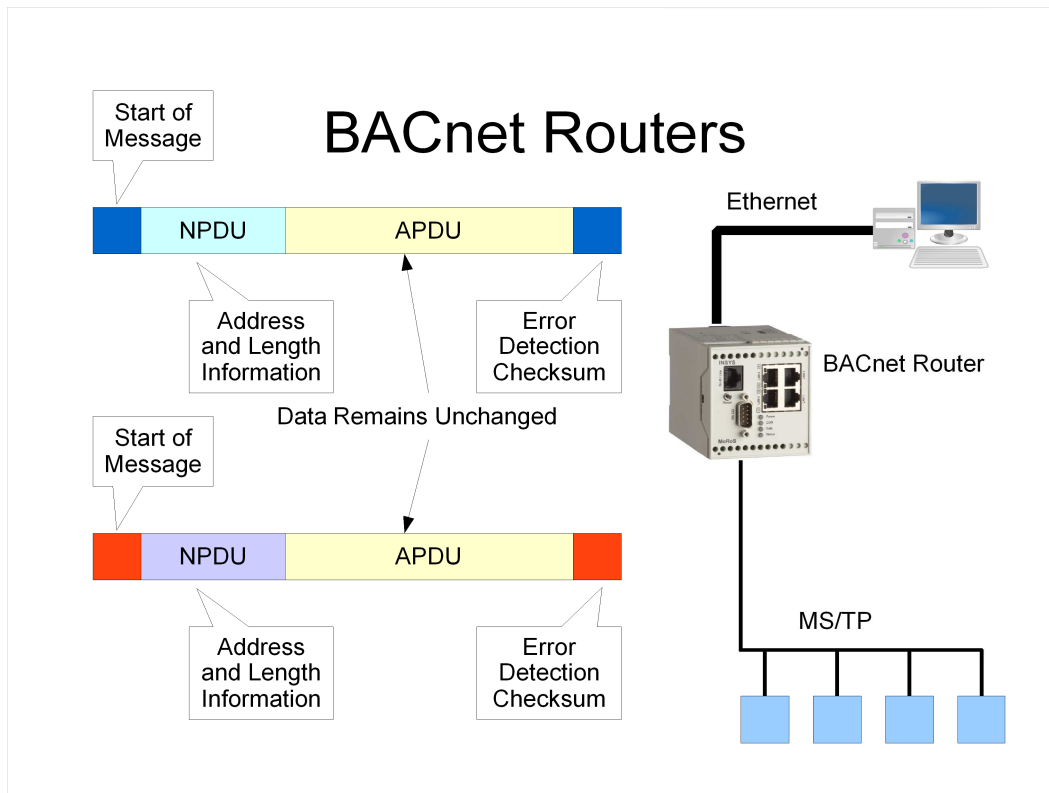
BACnet Routers

Start of Message

NPDU

APDU

Address and Length Information

Error Detection Checksum

Data Remains Unchanged

Start of Message

NPDU

APDU

Address and Length Information

Error Detection Checksum

Ethernet

BACnet Router

MS/TP